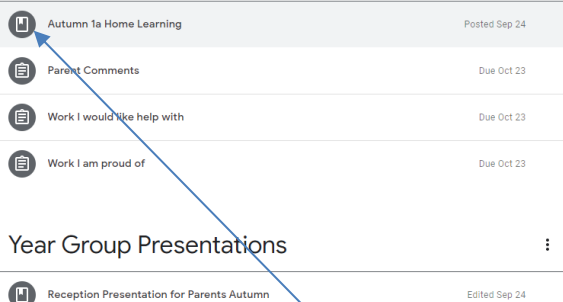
Autumn 1a Home Learning
Posted Sep 24

Parent Comments
Due Oct 23

Work I would like help with
Due Oct 23

Work I am proud of
Due Oct 23

Year Group Presentations

Reception Presentation for Parents Autumn
Edited Sep 24